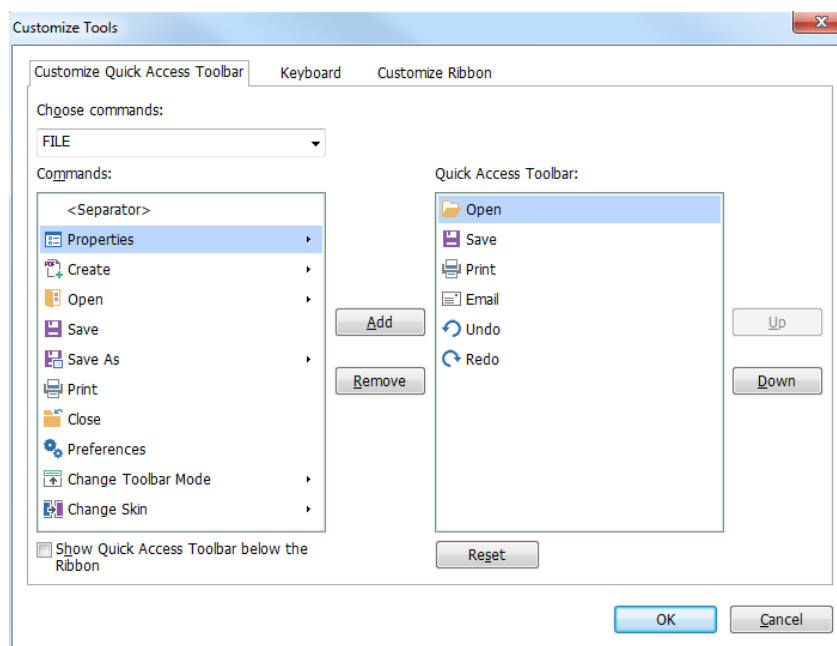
Customize Tools

Customize Quick Access Toolbar
Keyboard
Customize Ribbon

Choose commands:
FILE

Commands:
<Separator>
Properties
Create
Open
Save
Save As
Print
Close
Preferences
Change Toolbar Mode
Change Skin

Show Quick Access Toolbar below the Ribbon

Add
Remove

Quick Access Toolbar:
Open
Save
Print
Email
Undo
Redo

Reset

Up
Down

OK
Cancel